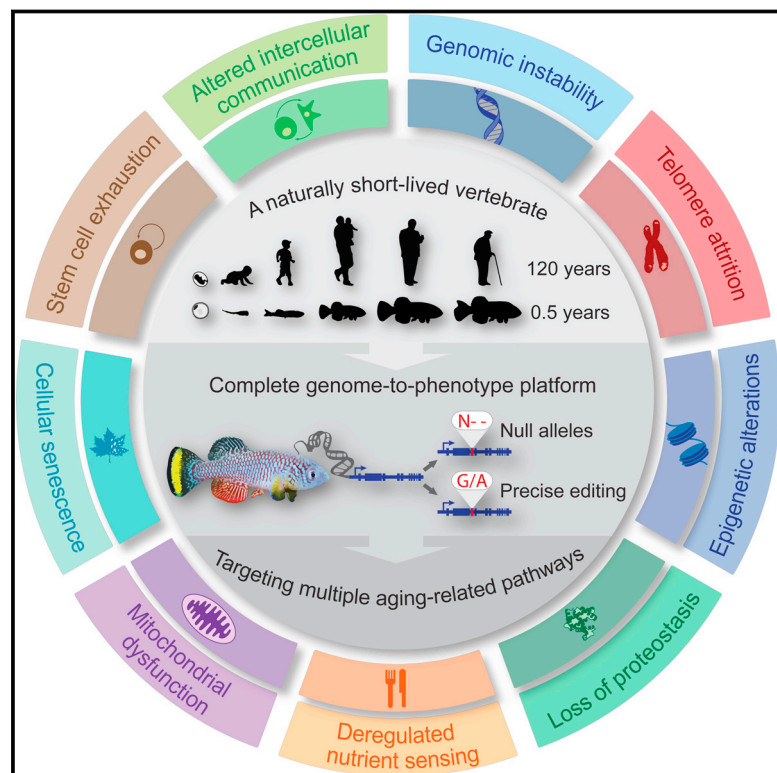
Altered intercellular communication

Genomic instability

Telomere attrition

Epigenetic alterations

Loss of proteostasis

Deregulated nutrient sensing

Mitochondrial dysfunction

Cellular senescence

Stem cell exhaustion

A naturally short-lived vertebrate

120 years

0.5 years

Complete genome-to-phenotype platform

N- -

Null alleles

G/A

Precise editing

Targeting multiple aging-related pathways